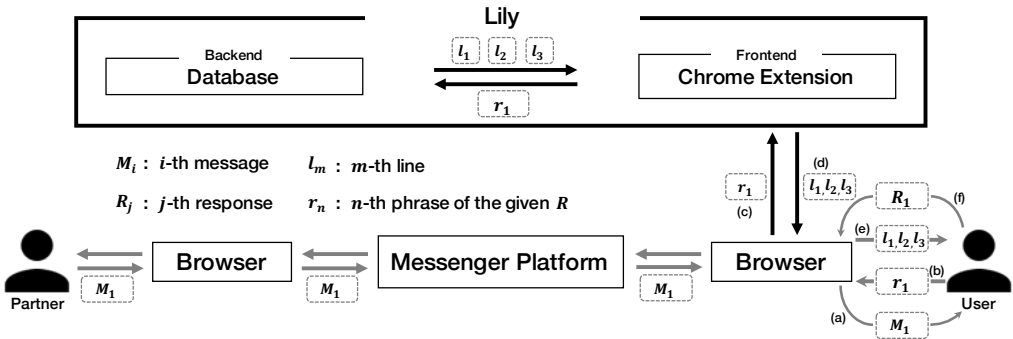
Lily

Backend
Database

$l_1$ $l_2$ $l_3$

$r_1$

Frontend
Chrome Extension

$M_i$ : $i$-th message

$l_m$ : $m$-th line

$R_j$ : $j$-th response

$r_n$ : $n$-th phrase of the given $R$

$r_1$
(c)

(d)
$l_1, l_2, l_3$

$R_1$
(f)

(e)
$l_1, l_2, l_3$

$r_1$
(b)

(a)
$M_1$

Partner

$M_1$

Browser

$M_1$

Messenger Platform

$M_1$

Browser

User